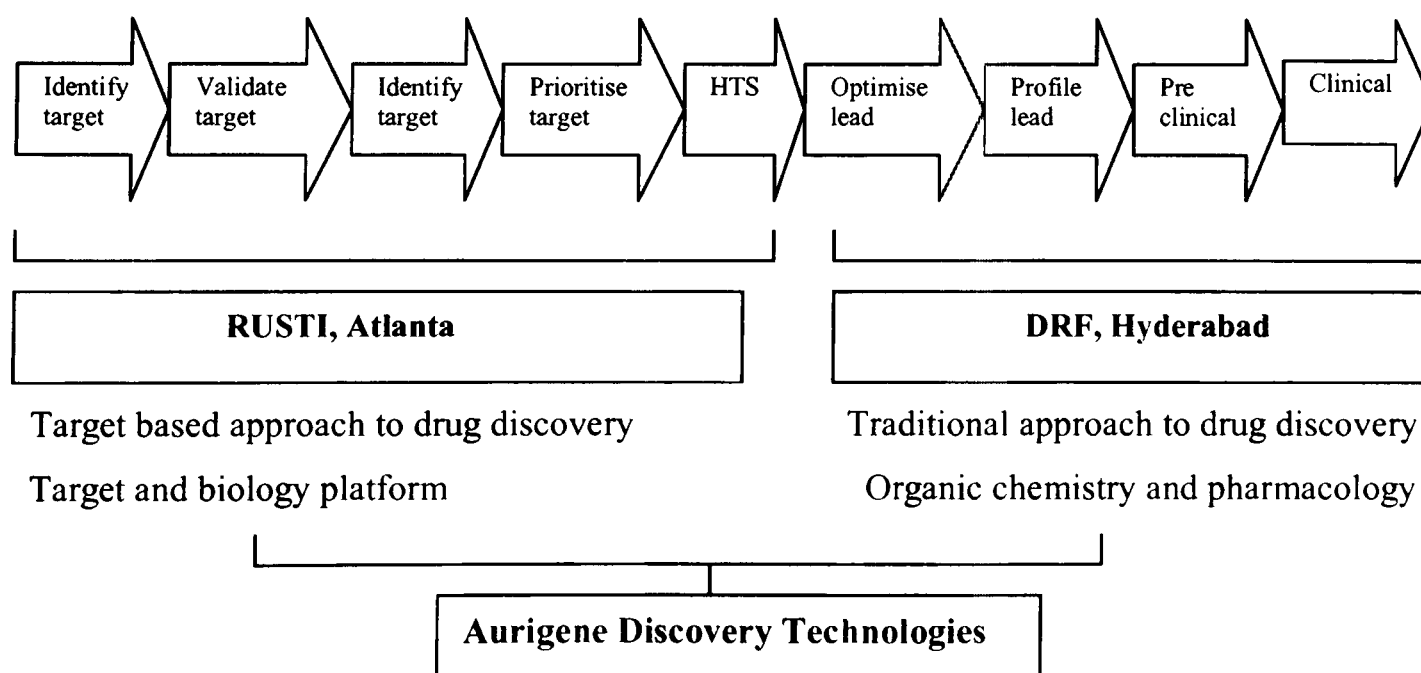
Identify target

Validate target

Identify target

Prioritise target

HTS

Optimise lead

Profile lead

Pre clinical

Clinical

RUSTI, Atlanta

DRF, Hyderabad

Target based approach to drug discovery

Target and biology platform

Traditional approach to drug discovery

Organic chemistry and pharmacology

Aurigene Discovery Technologies